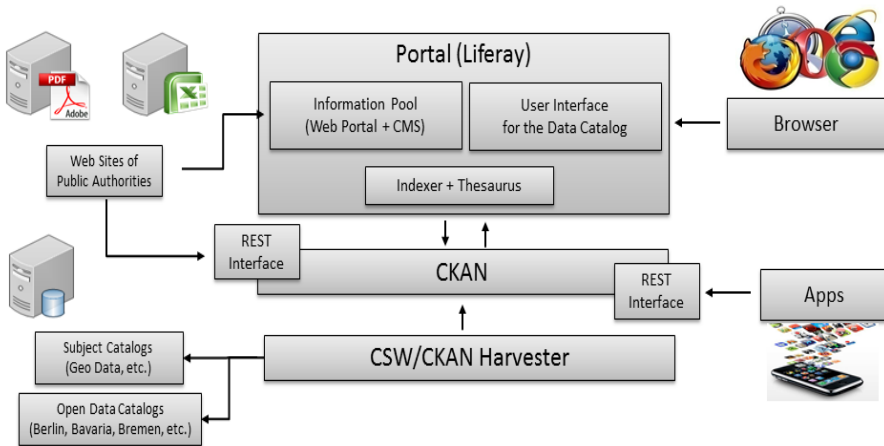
PDF
Adobe

Portal (Liferay)

Information Pool
(Web Portal + CMS)

User Interface
for the Data Catalog

Indexer + Thesaurus

Browser

Web Sites of
Public Authorities

REST
Interface

CKAN

REST
Interface

Apps

Subject Catalogs
(Geo Data, etc.)

CSW/CKAN Harvester

Open Data Catalogs
(Berlin, Bavaria, Bremen, etc.)